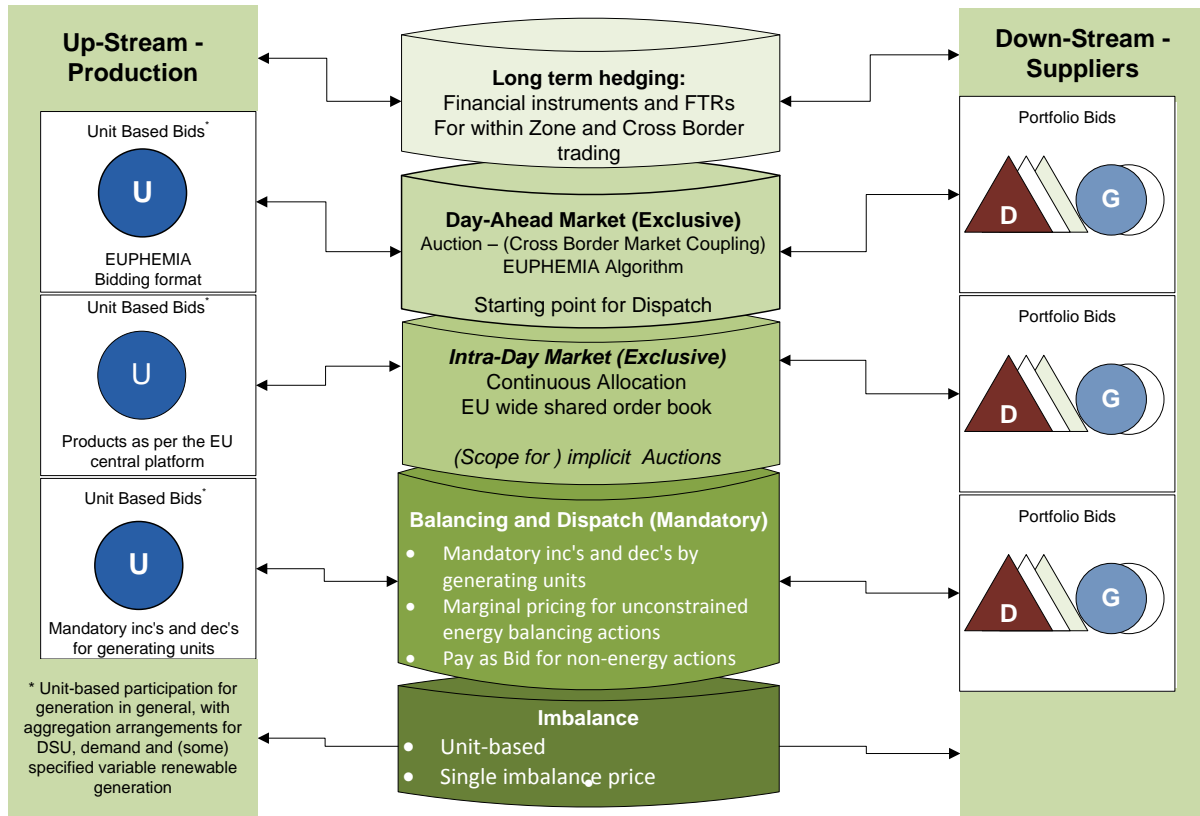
Up-Stream - Production

Unit Based Bids*

U

EUPHEMIA Bidding format

Unit Based Bids*

U

Products as per the EU central platform

Unit Based Bids*

U

Mandatory inc's and dec's for generating units

* Unit-based participation for generation in general, with aggregation arrangements for DSU, demand and (some) specified variable renewable generation

Long term hedging:
Financial instruments and FTRs
For within Zone and Cross Border trading

Day-Ahead Market (Exclusive)
Auction – (Cross Border Market Coupling)
EUPHEMIA Algorithm

Starting point for Dispatch

Intra-Day Market (Exclusive)
Continuous Allocation
EU wide shared order book

(Scope for ) implicit Auctions

Balancing and Dispatch (Mandatory)
- Mandatory inc's and dec's by generating units
- Marginal pricing for unconstrained energy balancing actions
- Pay as Bid for non-energy actions

Imbalance
- Unit-based
- Single imbalance price

Down-Stream - Suppliers

Portfolio Bids

D

G

Portfolio Bids

D

G

Portfolio Bids

D

G